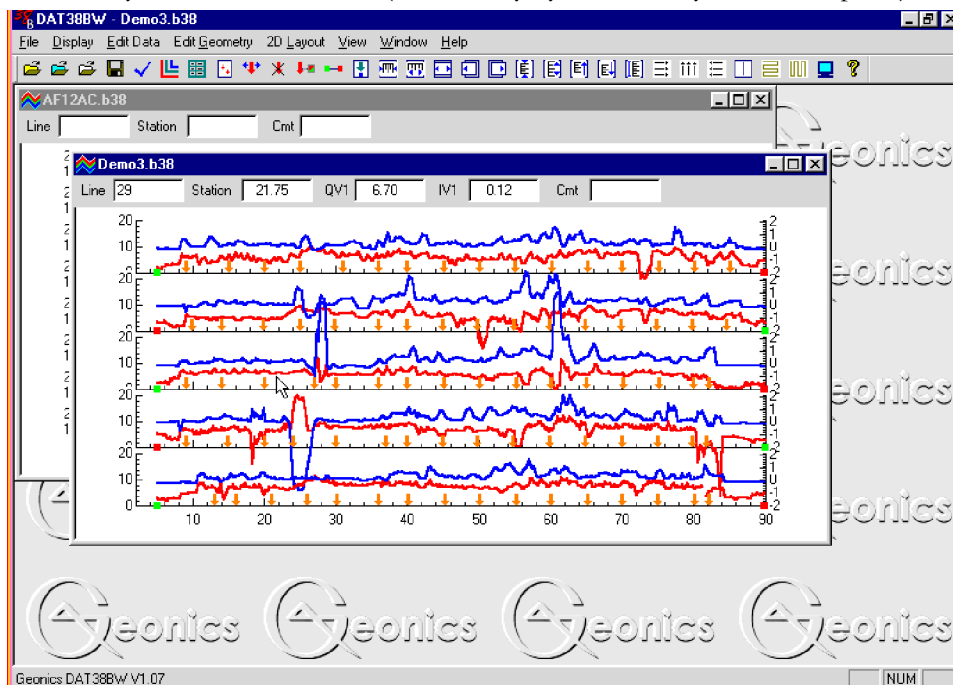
DAT38BW - Demo3.b38

File Display Edit Data Edit Geometry 2D Layout View Window Help

AF12AC.b38

Line Station Cmt

Demo3.b38

Line 29 Station 21.75 QV1 6.70 IV1 0.12 Cmt

20 10 0

10 20 30 40 50 60 70 80 90

2 1 0 -1 -2

eonics

Geonics DAT38BW V1.07

NUM